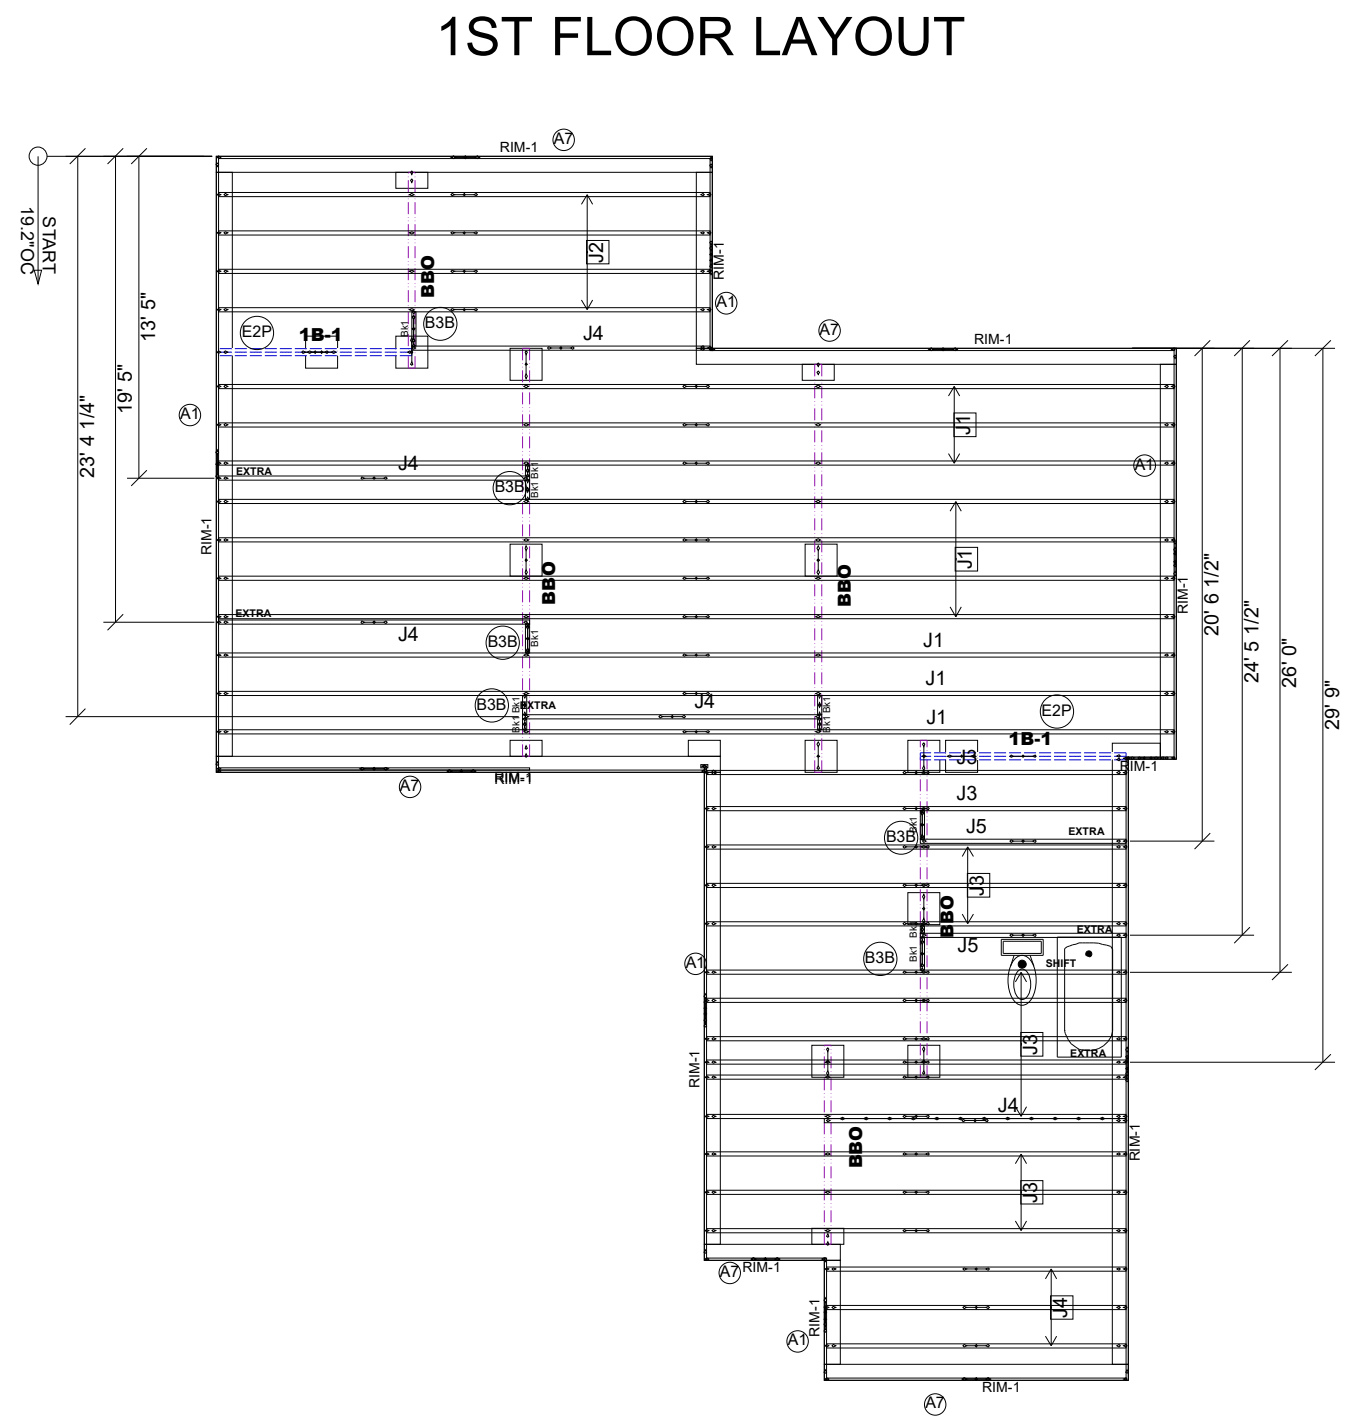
1ST FLOOR LAYOUT

START
19.2"OC

RIM-1 A7

23' 4 1/4"
19' 5"
13' 5"

J2
RIM-1
A1
BBO
Bk1 B3B
E2P 1B-1
J4
A7
RIM-1

A1
J1
J4
EXTRA
B3B Bk1 Bk1
A1
RIM-1
J1
BBO
BBO
EXTRA
J4
B3B Bk1
J1
RIM-1
20' 6 1/2"
24' 5 1/2"
26' 0"
29' 9"
J1
B3B Bk1 Bk1 EXTRA
J4
Bk1 Bk1
E2P
J1
1B-1
J3
RIM-1
A7
RIM-1

J3
B3B Bk1
J5
EXTRA
J3
BBO
EXTRA
J5
A1
B3B Bk1 Bk1
SHIFT
J3
EXTRA
RIM-1
J4
BBO
RIM-1
J3
A7 RIM-1
J4
RIM-1
A1
RIM-1
A7